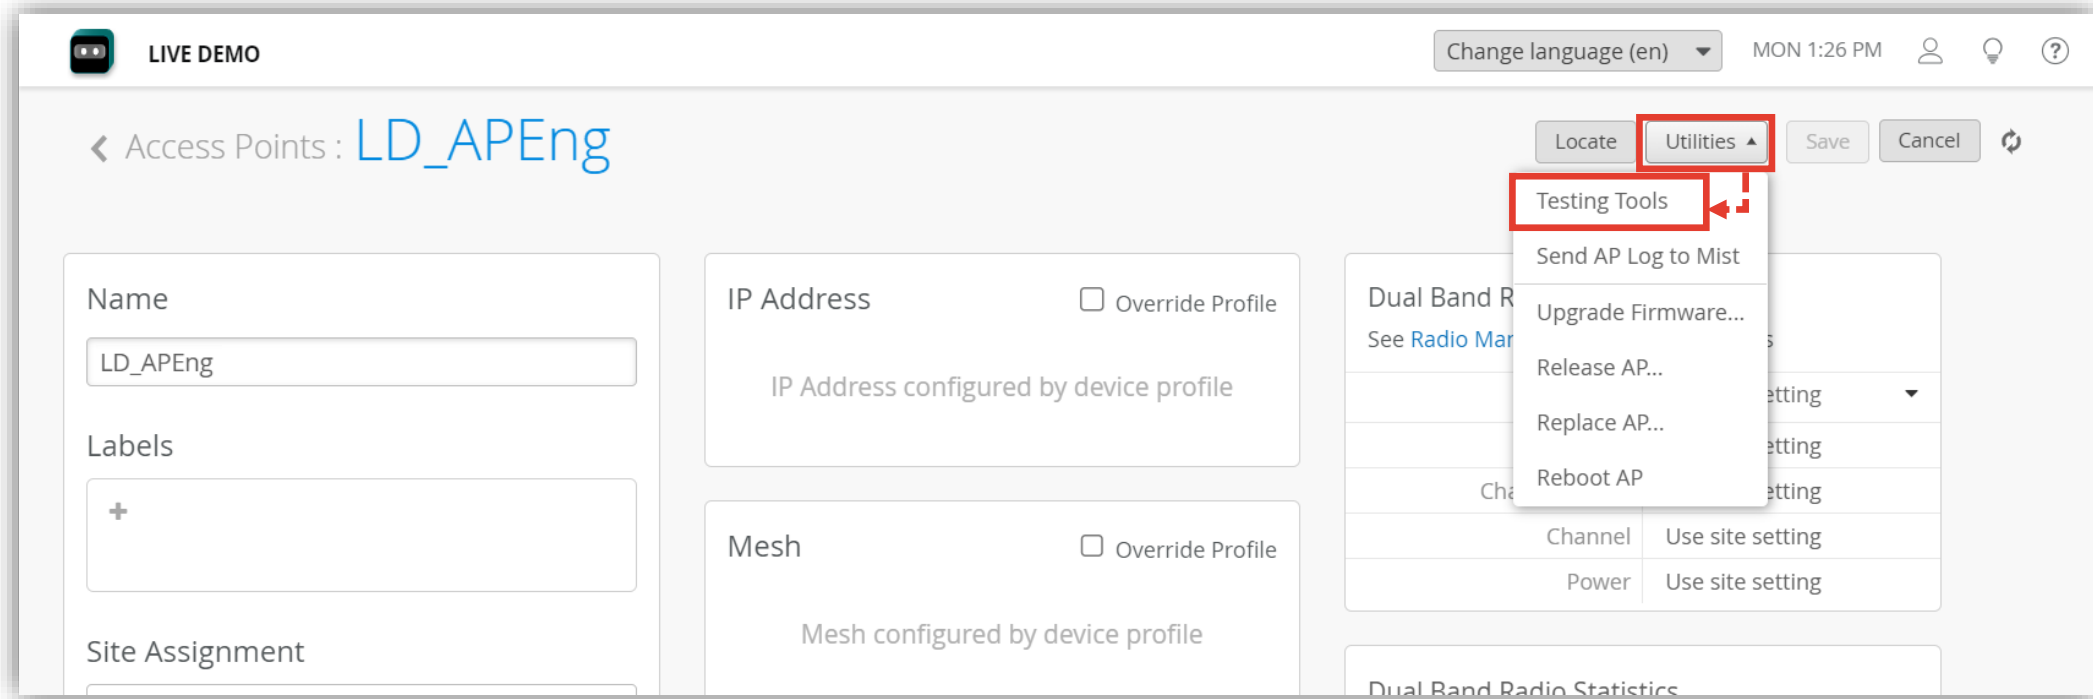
LIVE DEMO

Change language (en)

MON 1:26 PM

Access Points : LD_APEng

Locate

Utilities

Save

Cancel

Testing Tools

Send AP Log to Mist

Upgrade Firmware...

Release AP...

Replace AP...

Reboot AP

Name

LD_APEng

Labels

+

Site Assignment

IP Address

Override Profile

IP Address configured by device profile

Mesh

Override Profile

Mesh configured by device profile

Dual Band R

See Radio Mar

etting

etting

Cha

etting

Channel Use site setting

Power Use site setting

Dual Band Radio Statistics